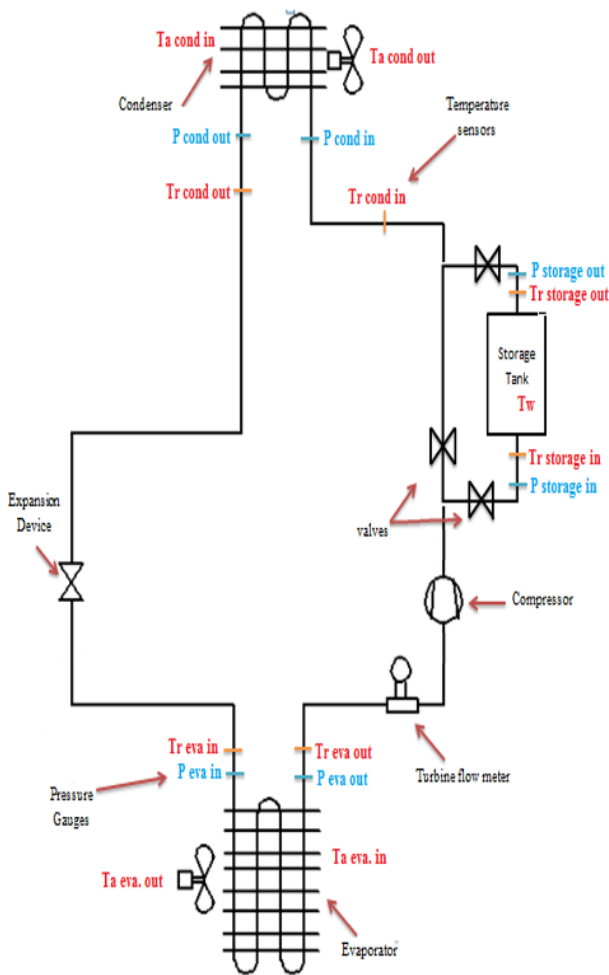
Ta cond in
Ta cond out
Condenser
P cond out
P cond in
Temperature sensors
Tr cond out
Tr cond in
P storage out
Tr storage out
Storage Tank
Tw
Tr storage in
P storage in
Expansion Device
valves
Compressor
Turbine flow meter
Tr eva in
P eva in
Tr eva out
P eva out
Pressure Gauges
Ta eva. in
Ta eva. out
Evaporator